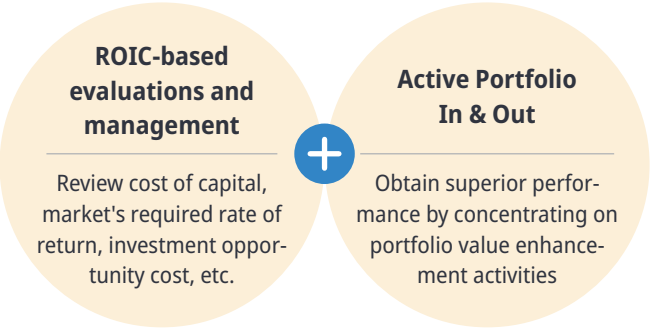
ROIC-based evaluations and management

Review cost of capital, market's required rate of return, investment opportunity cost, etc.

Active Portfolio In & Out

Obtain superior performance by concentrating on portfolio value enhancement activities